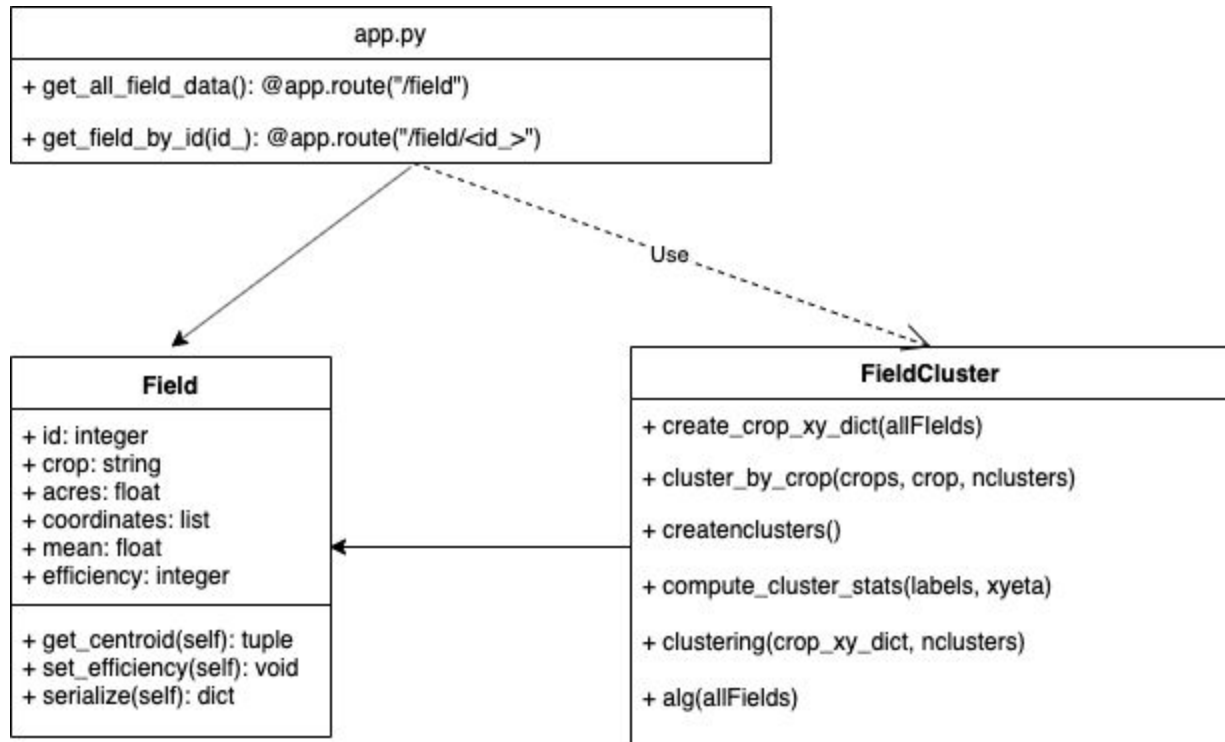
app.py

+ get_all_field_data(): @app.route("/field")

+ get_field_by_id(id_): @app.route("/field/<id_>")

Use

Field

+ id: integer
+ crop: string
+ acres: float
+ coordinates: list
+ mean: float
+ efficiency: integer

+ get_centroid(self): tuple
+ set_efficiency(self): void
+ serialize(self): dict

FieldCluster

+ create_crop_xy_dict(allFIelds)

+ cluster_by_crop(crops, crop, nclusters)

+ createnclusters()

+ compute_cluster_stats(labels, xyeta)

+ clustering(crop_xy_dict, nclusters)

+ alg(allFields)